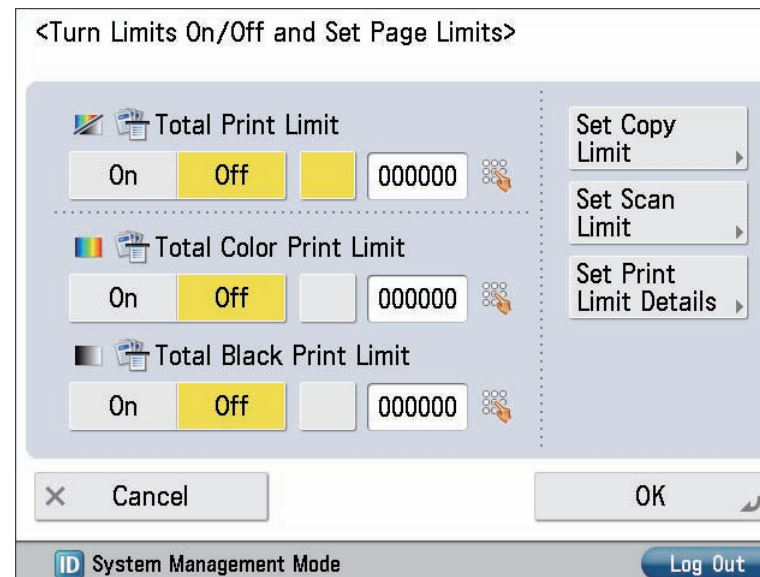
<Turn Limits On/Off and Set Page Limits>

Total Print Limit

On Off 000000

Total Color Print Limit

On Off 000000

Total Black Print Limit

On Off 000000

Set Copy Limit

Set Scan Limit

Set Print Limit Details

× Cancel

OK

ID System Management Mode

Log Out